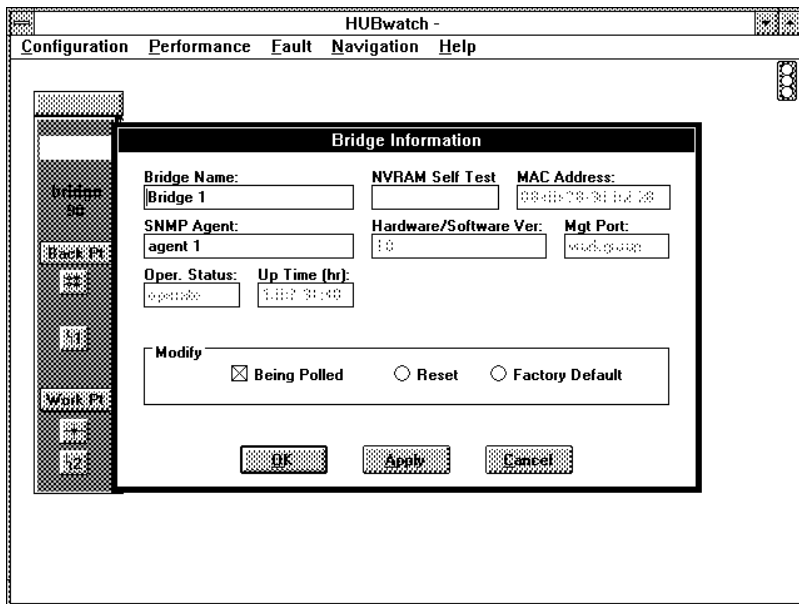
HUBwatch -

Configuration Performance Fault Navigation Help

bridge 90

Back Pt

Work Pt

Bridge Information

Bridge Name:
Bridge 1

NVRAM Self Test

MAC Address:
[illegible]

SNMP Agent:
agent 1

Hardware/Software Ver:
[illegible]

Mgt Port:
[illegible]

Oper. Status:
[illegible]

Up Time (hr):
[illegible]

Modify

☒ Being Polled

○ Reset

○ Factory Default

OK

Apply

Cancel